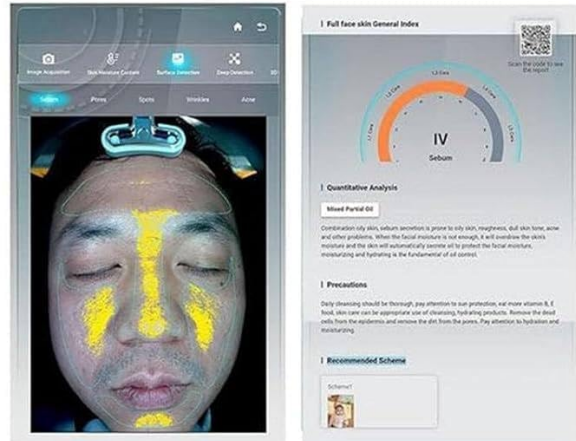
Image Acquisition
Skin Moisture Content
Surface Detection
Deep Detection
Sebum
Pores
Spots
Wrinkles
Acne

Full face skin General Index
Scan the code to see the report
IV
Sebum

Quantitative Analysis
Mixed Partial Oil
Combination oily skin, sebum secretion is prone to oily skin, roughness, dull skin tone, acne and other problems. When the facial moisture is not enough, it will overdrive the skin's moisture and the skin will automatically secrete oil to protect the facial moisture, moisturizing and hydrating is the fundamental of oil control.

Precautions
Daily cleansing should be thorough, pay attention to sun protection, eat more vitamin B, E food, skin care can be appropriate use of cleansing, hydrating products. Remove the dead cells from the epidermis and remove the dirt from the pores. Pay attention to hydration and moisturizing.

Recommended Scheme
Scheme1